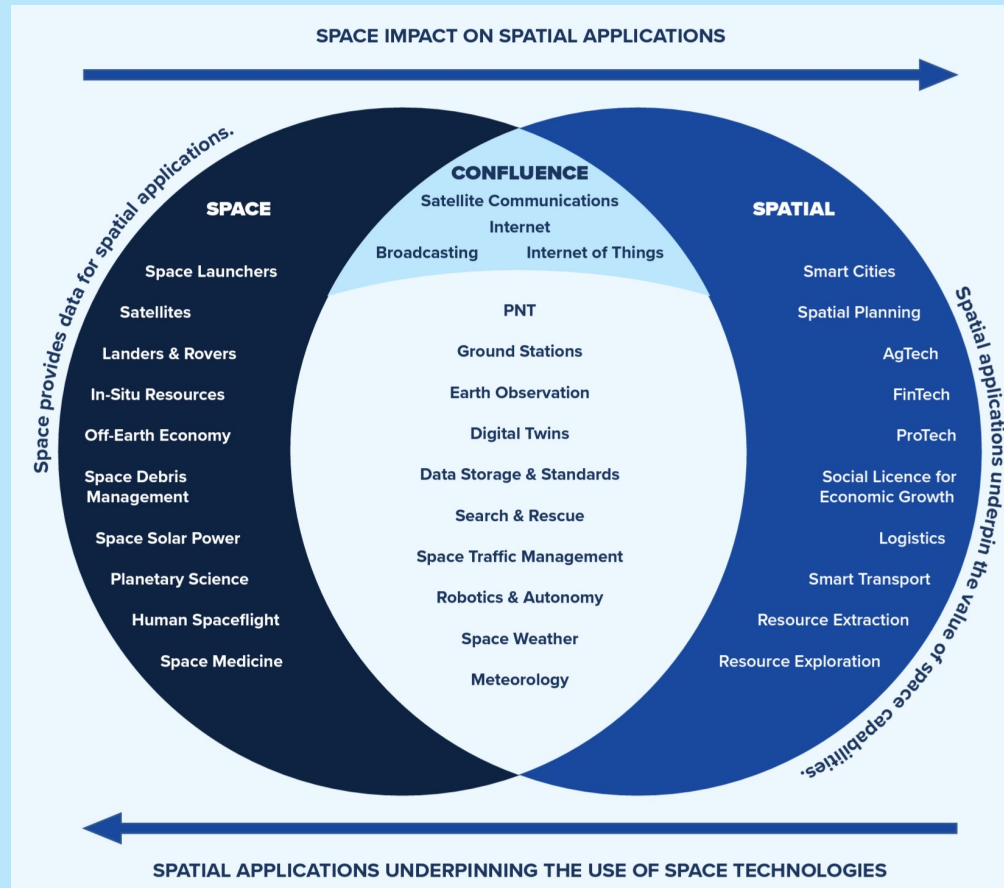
SPACE IMPACT ON SPATIAL APPLICATIONS

Space provides data for spatial applications.

SPACE

Space Launchers

Satellites

Landers & Rovers

In-Situ Resources

Off-Earth Economy

Space Debris Management

Space Solar Power

Planetary Science

Human Spaceflight

Space Medicine

CONFLUENCE

Satellite Communications

Internet

Broadcasting

Internet of Things

PNT

Ground Stations

Earth Observation

Digital Twins

Data Storage & Standards

Search & Rescue

Space Traffic Management

Robotics & Autonomy

Space Weather

Meteorology

SPATIAL

Smart Cities

Spatial Planning

AgTech

FinTech

ProTech

Social Licence for Economic Growth

Logistics

Smart Transport

Resource Extraction

Resource Exploration

Spatial applications underpin the value of space capabilities.

SPATIAL APPLICATIONS UNDERPINNING THE USE OF SPACE TECHNOLOGIES